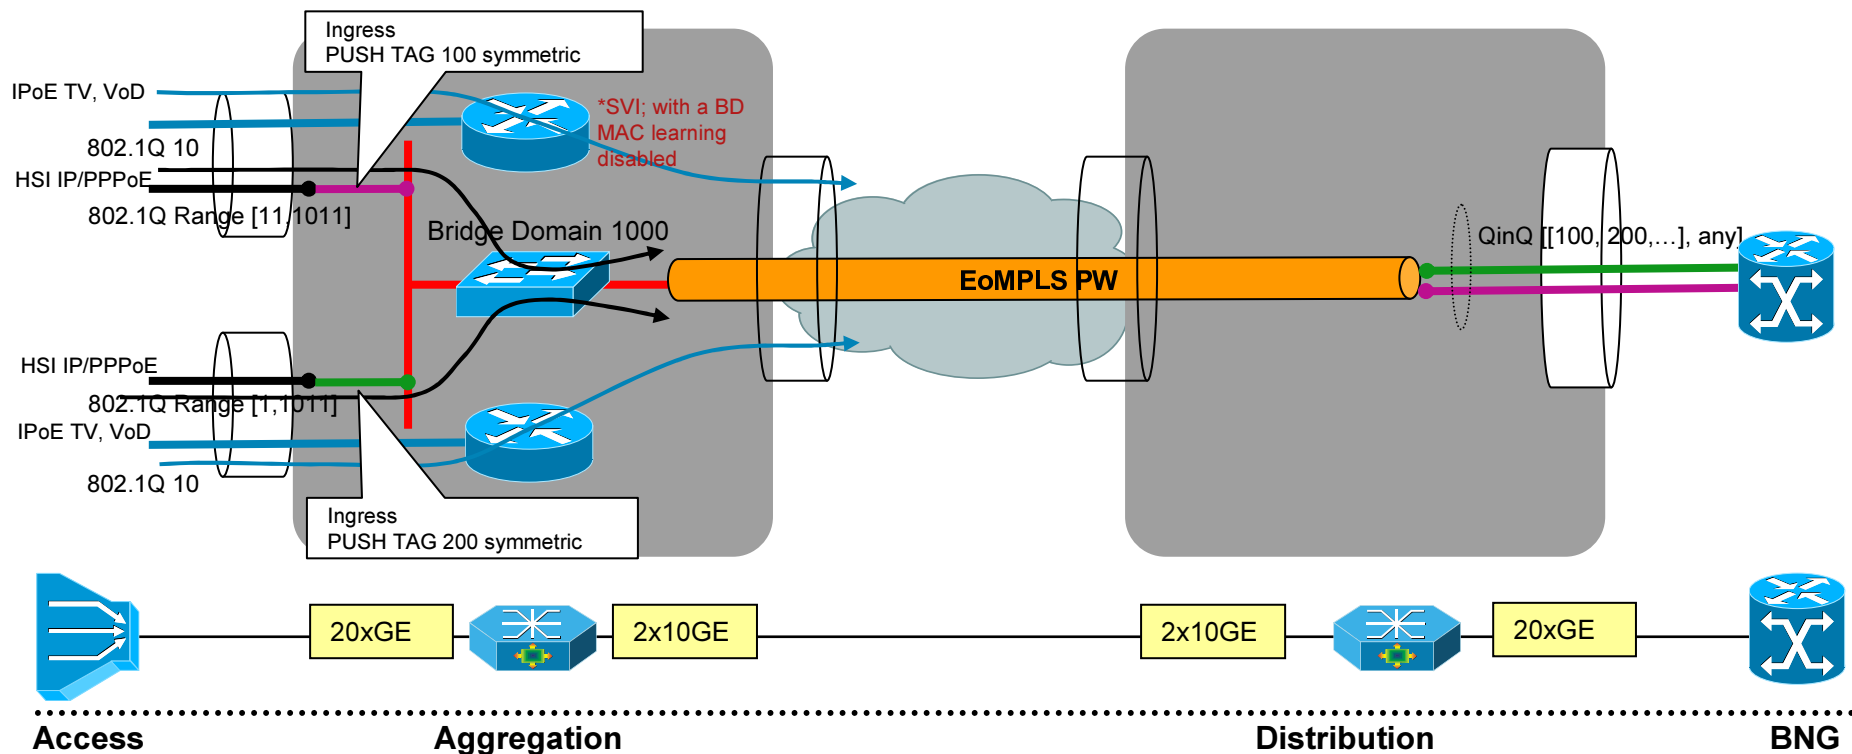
Ingress
PUSH TAG 100 symmetric

IPoE TV, VoD

802.1Q 10

HSI IP/PPPoE

802.1Q Range [11,1011]

*SVI; with a BD
MAC learning
disabled

Bridge Domain 1000

EoMPLS PW

QinQ [[100, 200,…], any]

HSI IP/PPPoE

802.1Q Range [1,1011]

IPoE TV, VoD

802.1Q 10

Ingress
PUSH TAG 200 symmetric

20xGE

2x10GE

2x10GE

20xGE

Access

Aggregation

Distribution

BNG